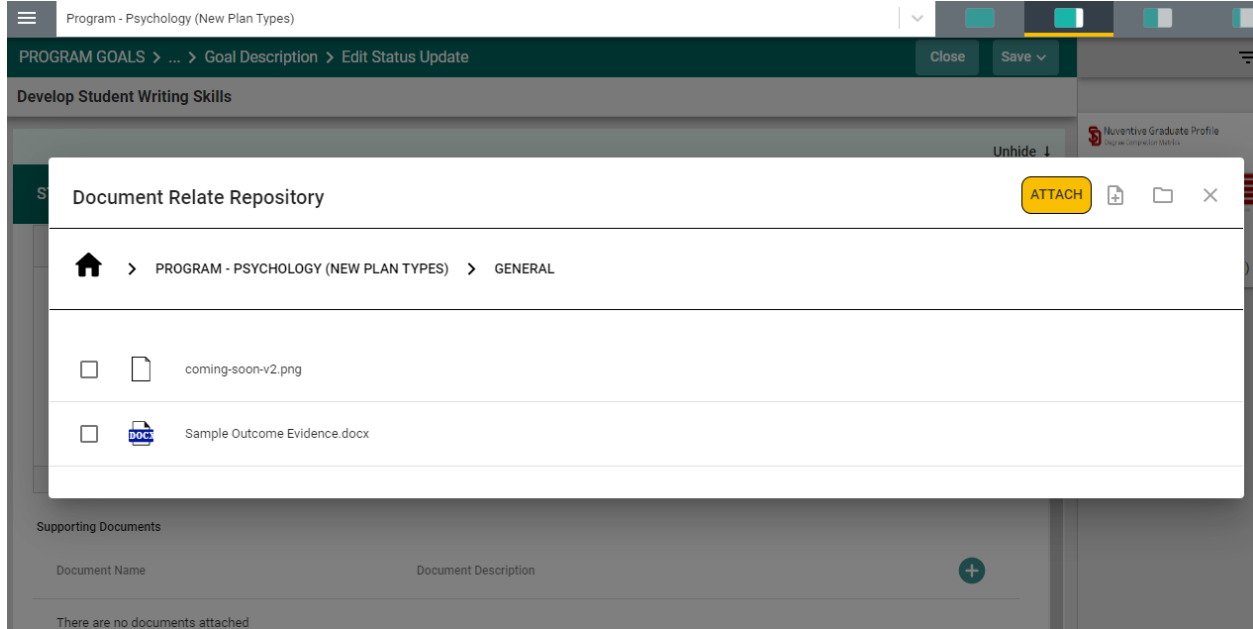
Program - Psychology (New Plan Types)

PROGRAM GOALS > ... > Goal Description > Edit Status Update

Close

Save

Develop Student Writing Skills

Unhide ↓

Nuventive Graduate Profile

Document Relate Repository

ATTACH

PROGRAM - PSYCHOLOGY (NEW PLAN TYPES) > GENERAL

coming-soon-v2.png

DOCX

Sample Outcome Evidence.docx

Supporting Documents

Document Name

Document Description

There are no documents attached